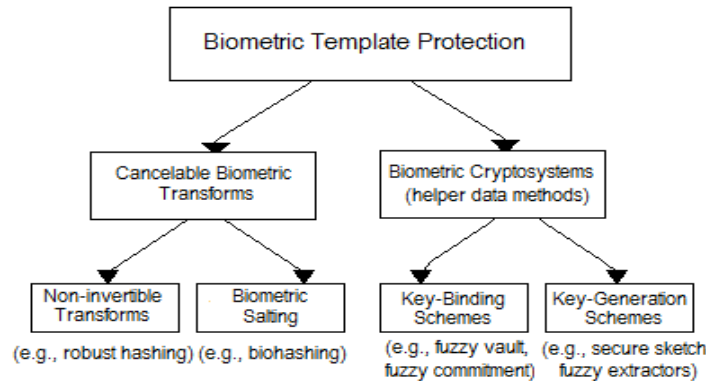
Biometric Template Protection

Cancelable Biometric Transforms

Biometric Cryptosystems (helper data methods)

Non-invertible Transforms

(e.g., robust hashing)

Biometric Salting

(e.g., biohashing)

Key-Binding Schemes

(e.g., fuzzy vault, fuzzy commitment)

Key-Generation Schemes

(e.g., secure sketch fuzzy extractors)